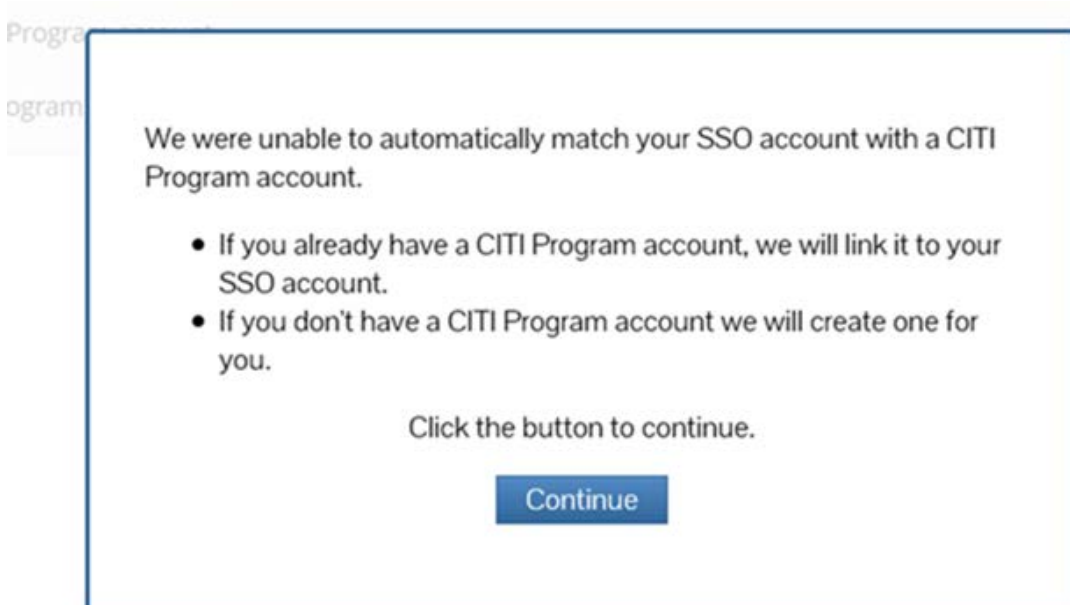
Progra

ogram

We were unable to automatically match your SSO account with a CITI Program account.

- If you already have a CITI Program account, we will link it to your SSO account.
- If you don't have a CITI Program account we will create one for you.

Click the button to continue.

Continue